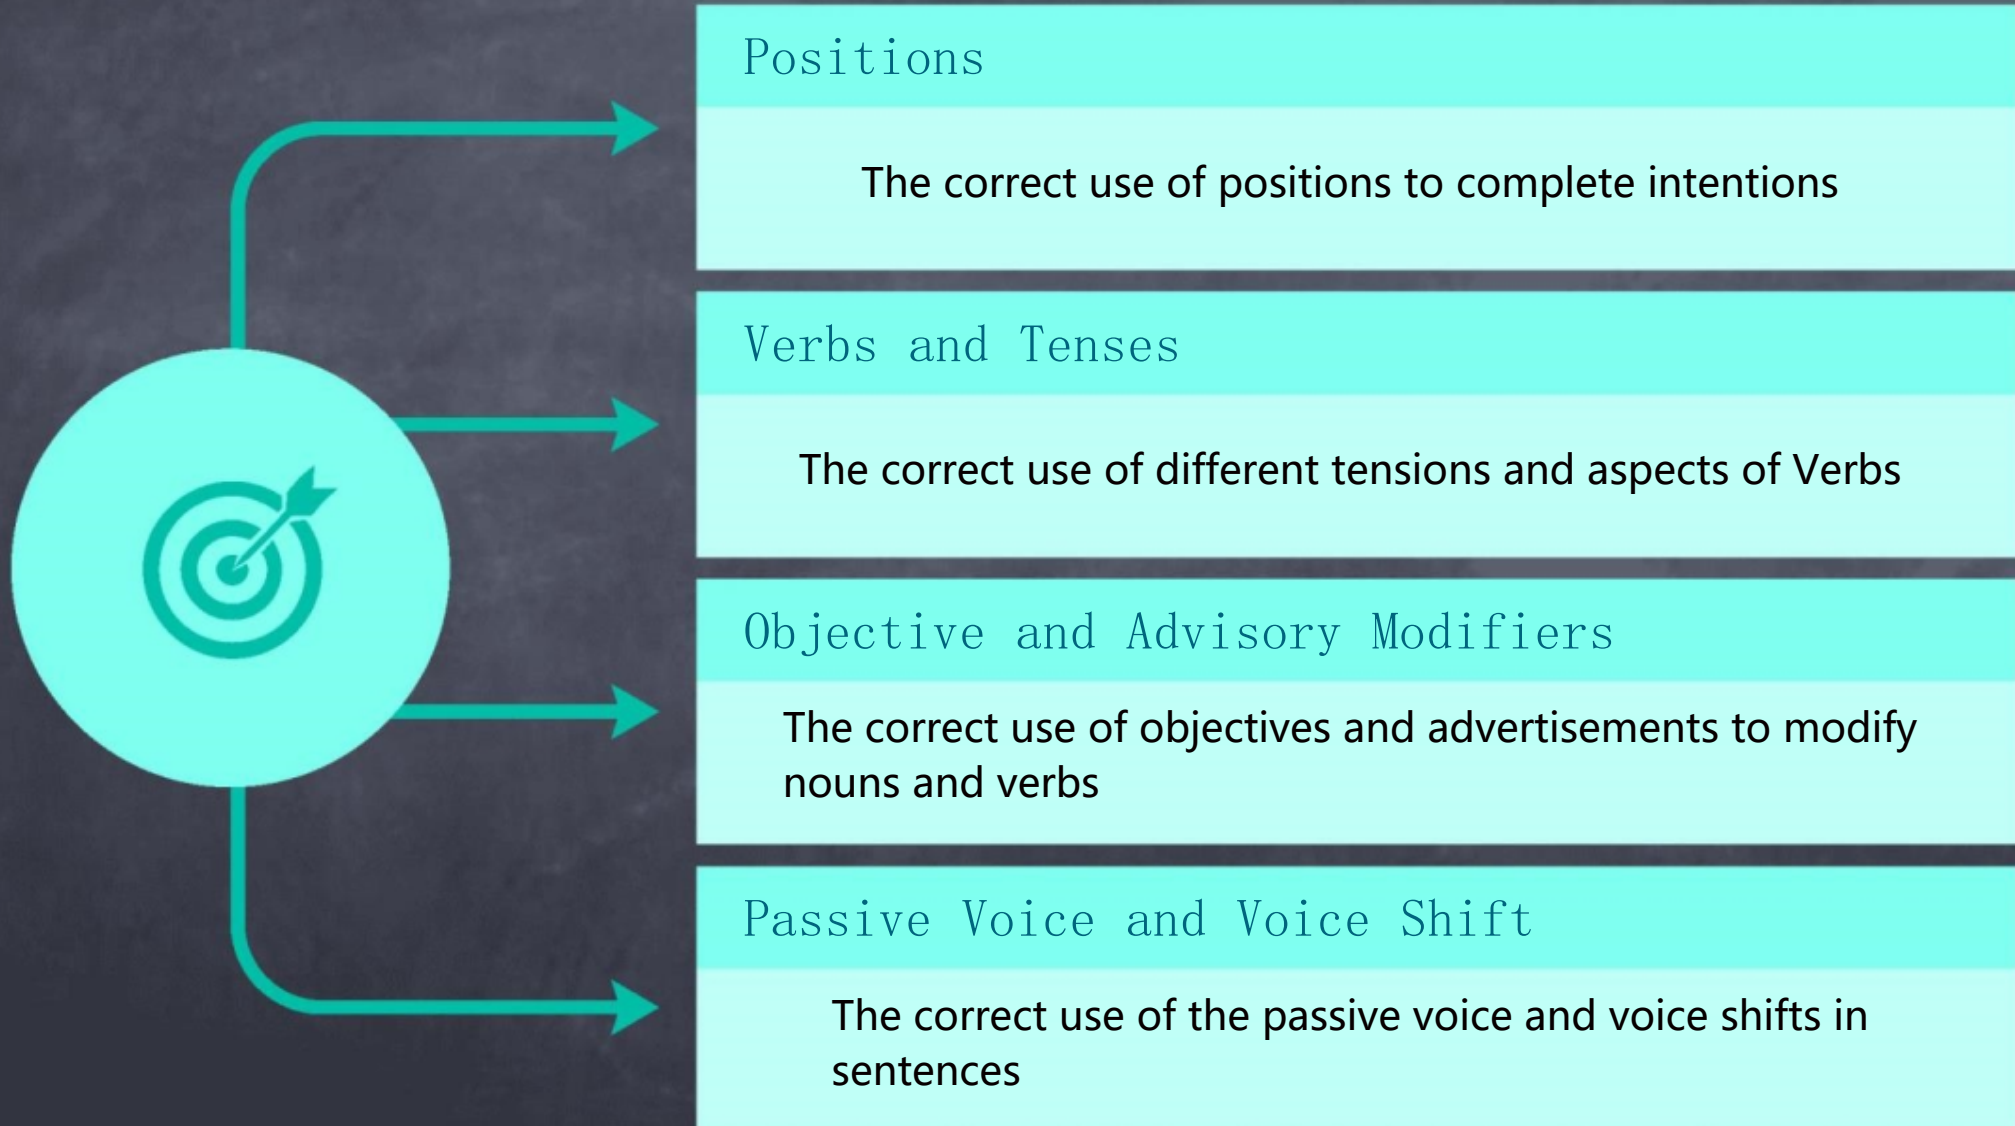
Positions

The correct use of positions to complete intentions

Verbs and Tenses

The correct use of different tensions and aspects of Verbs

Objective and Advisory Modifiers

The correct use of objectives and advertisements to modify nouns and verbs

Passive Voice and Voice Shift

The correct use of the passive voice and voice shifts in sentences